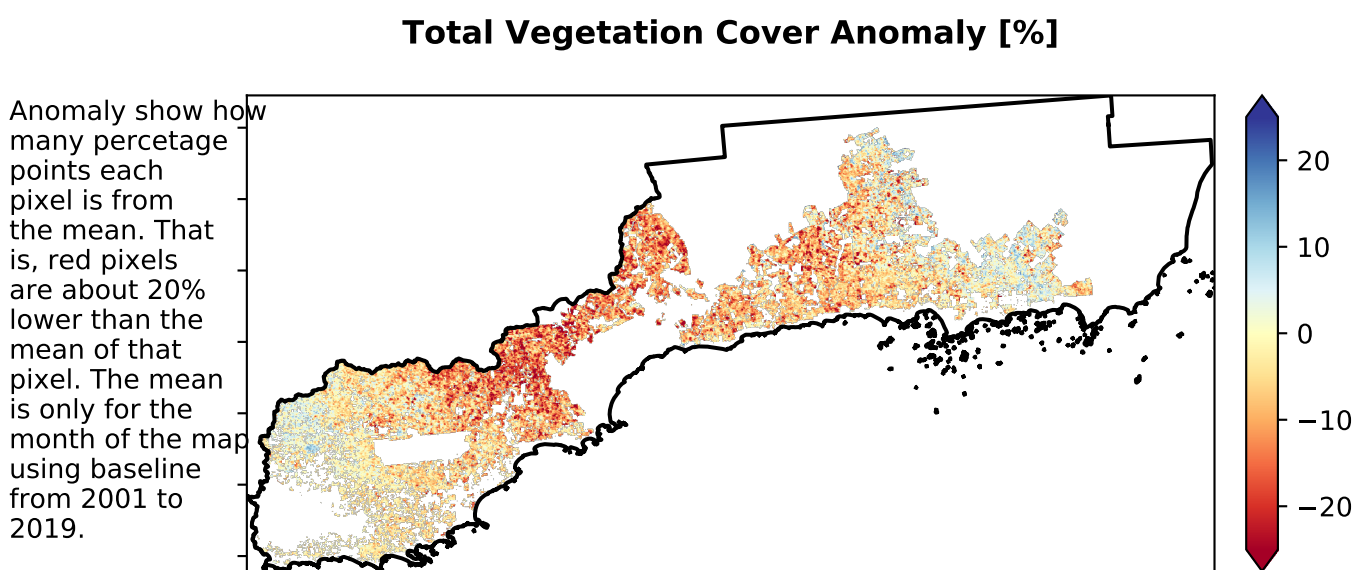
Total Vegetation Cover Anomaly [%]

Anomaly show how many percetage points each pixel is from the mean. That is, red pixels are about 20% lower than the mean of that pixel. The mean is only for the month of the map using baseline from 2001 to 2019.

20
10
0
−10
−20